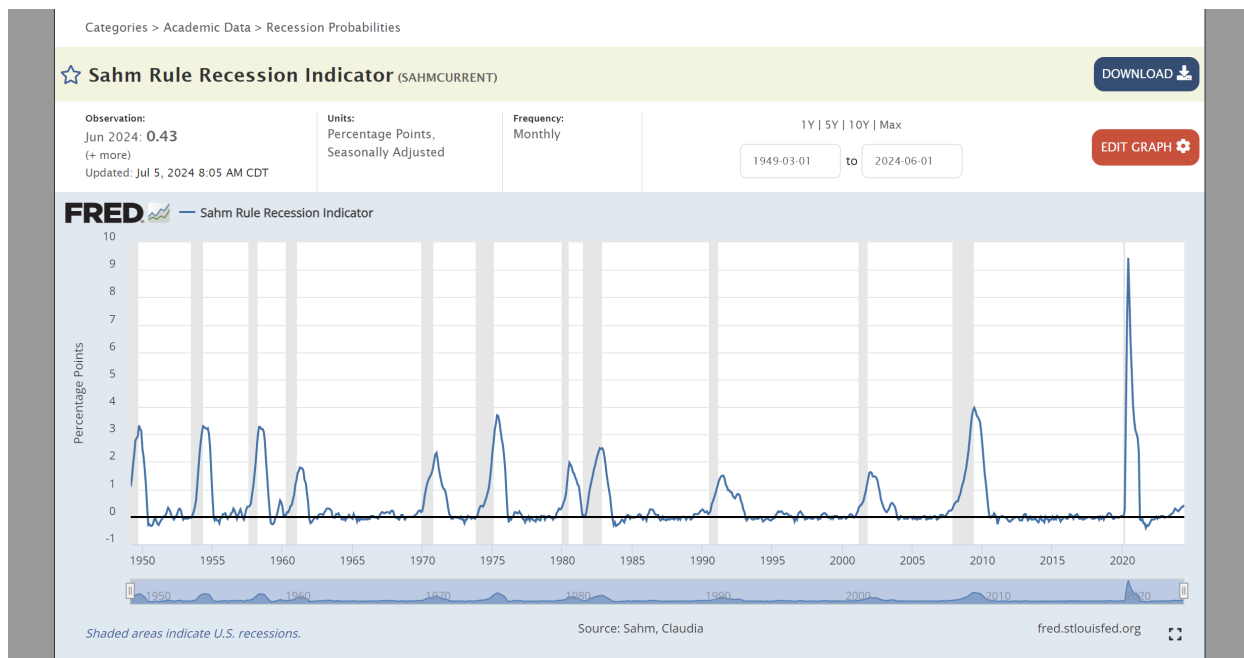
Categories > Academic Data > Recession Probabilities

Sahm Rule Recession Indicator (SAHMCURRENT)

DOWNLOAD

Observation:
Jun 2024: 0.43
(+ more)
Updated: Jul 5, 2024 8:05 AM CDT

Units:
Percentage Points, Seasonally Adjusted

Frequency:
Monthly

1Y | 5Y | 10Y | Max

1949-03-01 to 2024-06-01

EDIT GRAPH

FRED — Sahm Rule Recession Indicator

Percentage Points

10
9
8
7
6
5
4
3
2
1
0
-1

1950 1955 1960 1965 1970 1975 1980 1985 1990 1995 2000 2005 2010 2015 2020

1950 1960 1970 1980 1990 2000 2010 2020

Shaded areas indicate U.S. recessions.

Source: Sahm, Claudia

fred.stlouisfed.org